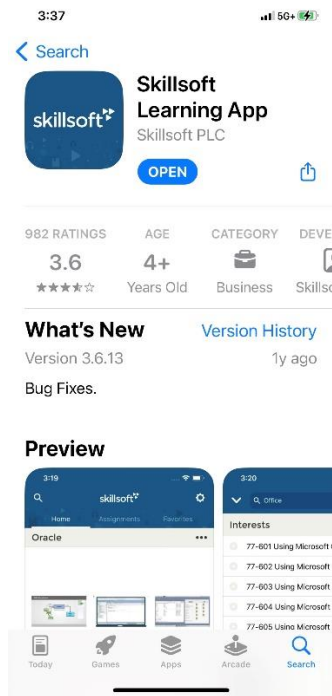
3:37

5G+

Search

skillsoft

Skillsoft Learning App

Skillsoft PLC

OPEN

982 RATINGS

3.6

★★★☆☆

AGE

4+

Years Old

CATEGORY

Business

DEVE

Skillso

What's New

Version History

Version 3.6.13

1y ago

Bug Fixes.

Preview

3:19

skillsoft

Home

Assignments

Favorites

Oracle

3:20

Office

Interests

77-601 Using Microsoft

77-602 Using Microsoft

77-603 Using Microsoft

77-604 Using Microsoft

77-605 Using Microsoft

Today

Games

Apps

Arcade

Search